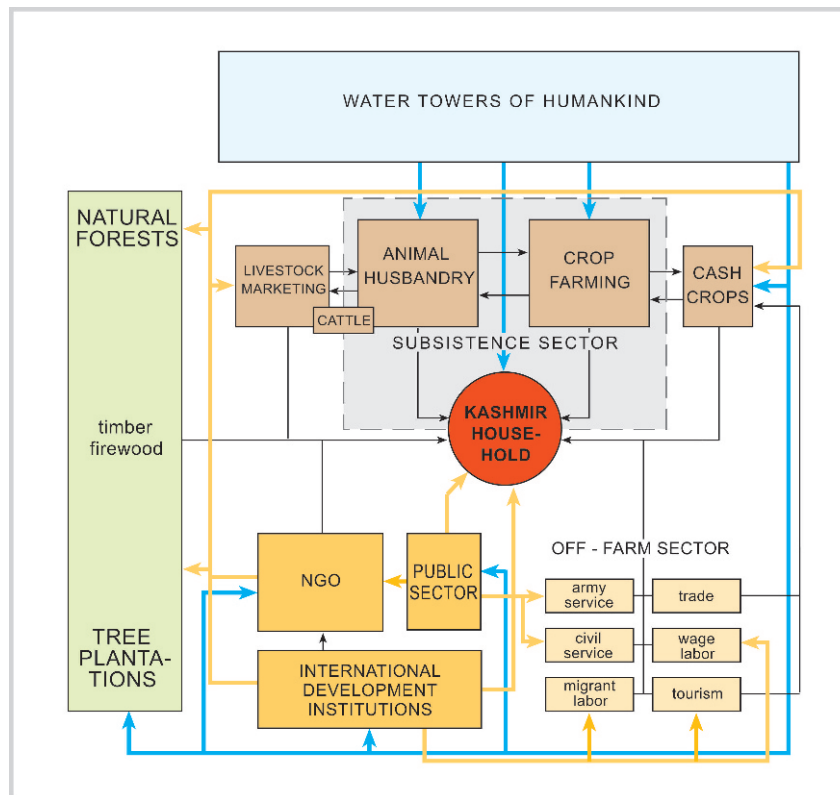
WATER TOWERS OF HUMANKIND

NATURAL FORESTS

timber
firewood

TREE PLANTATIONS

LIVESTOCK MARKETING

CATTLE

ANIMAL HUSBANDRY

CROP FARMING

CASH CROPS

SUBSISTENCE SECTOR

KASHMIR HOUSEHOLD

NGO

PUBLIC SECTOR

INTERNATIONAL DEVELOPMENT INSTITUTIONS

OFF - FARM SECTOR

army service

trade

civil service

wage labor

migrant labor

tourism